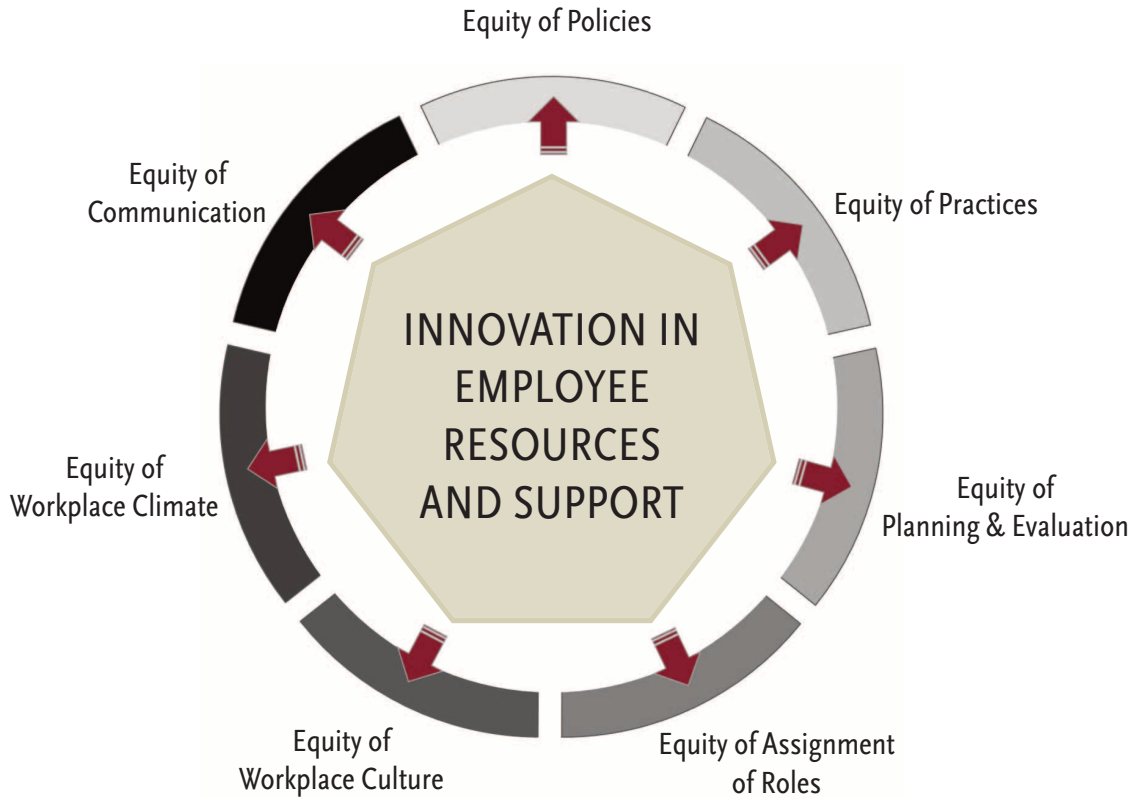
Equity of Policies

Equity of Practices

Equity of Planning & Evaluation

Equity of Assignment of Roles

Equity of Workplace Culture

Equity of Workplace Climate

Equity of Communication

INNOVATION IN EMPLOYEE RESOURCES AND SUPPORT